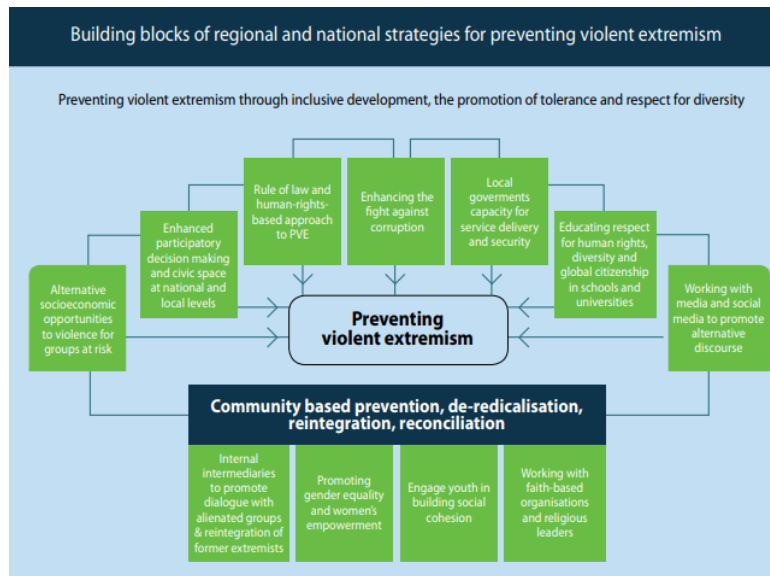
Building blocks of regional and national strategies for preventing violent extremism

Preventing violent extremism through inclusive development, the promotion of tolerance and respect for diversity

Alternative socioeconomic opportunities to violence for groups at risk

Enhanced participatory decision making and civic space at national and local levels

Rule of law and human-rights-based approach to PVE

Enhancing the fight against corruption

Local goverments capacity for service delivery and security

Educating respect for human rights, diversity and global citizenship in schools and universities

Working with media and social media to promote alternative discourse

Preventing violent extremism

Community based prevention, de-redicalisation, reintegration, reconciliation

Internal intermediaries to promote dialogue with alienated groups & reintegration of former extremists

Promoting gender equality and women's empowerment

Engage youth in building social cohesion

Working with faith-based organisations and religious leaders